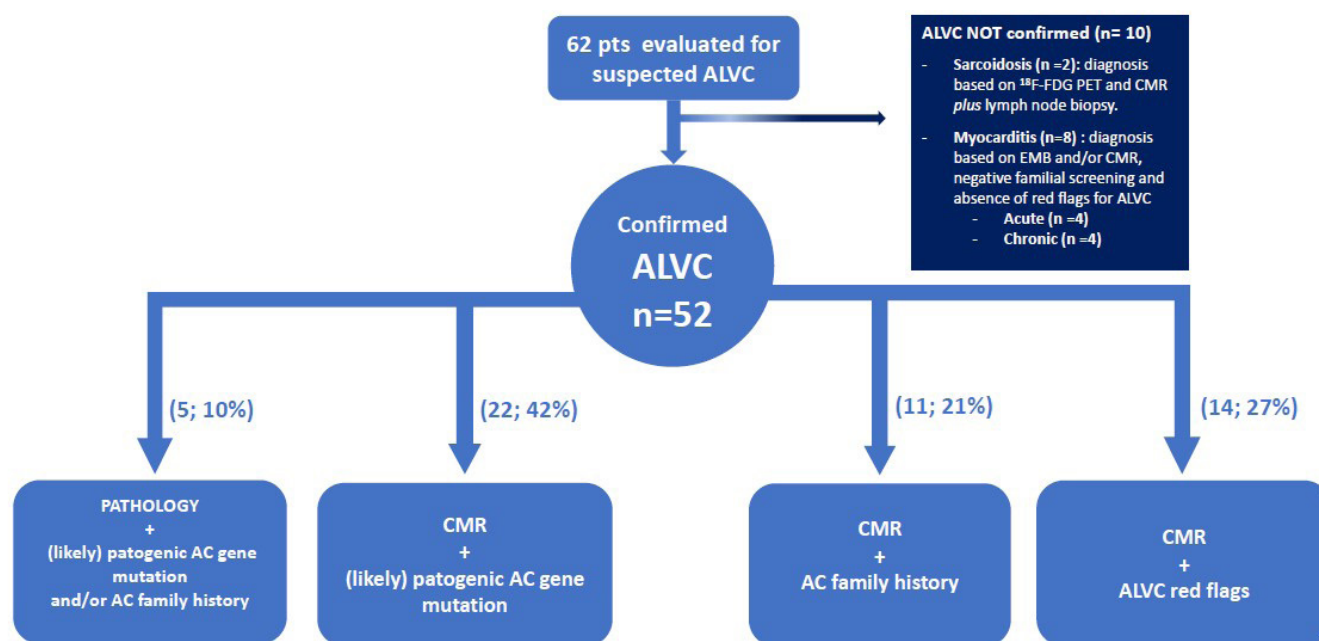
62 pts evaluated for suspected ALVC

ALVC NOT confirmed (n= 10)

- Sarcoidosis (n =2): diagnosis based on $^{18}$F-FDG PET and CMR *plus* lymph node biopsy.

- Myocarditis (n=8) : diagnosis based on EMB and/or CMR, negative familial screening and absence of red flags for ALVC
  - Acute (n =4)
  - Chronic (n =4)

Confirmed ALVC n=52

(5; 10%)

(22; 42%)

(11; 21%)

(14; 27%)

PATHOLOGY + (likely) patogenic AC gene mutation and/or AC family history

CMR + (likely) patogenic AC gene mutation

CMR + AC family history

CMR + ALVC red flags